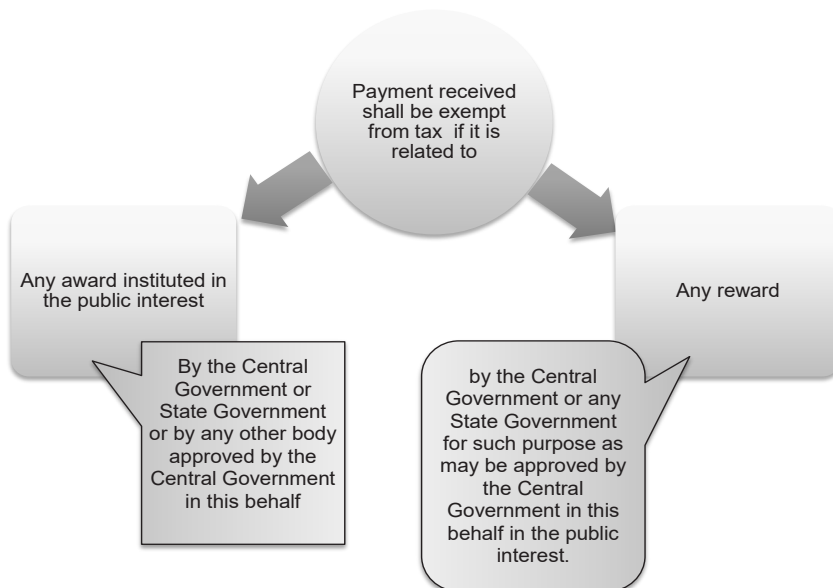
Payment received shall be exempt from tax if it is related to

Any award instituted in the public interest

By the Central Government or State Government or by any other body approved by the Central Government in this behalf

Any reward

by the Central Government or any State Government for such purpose as may be approved by the Central Government in this behalf in the public interest.